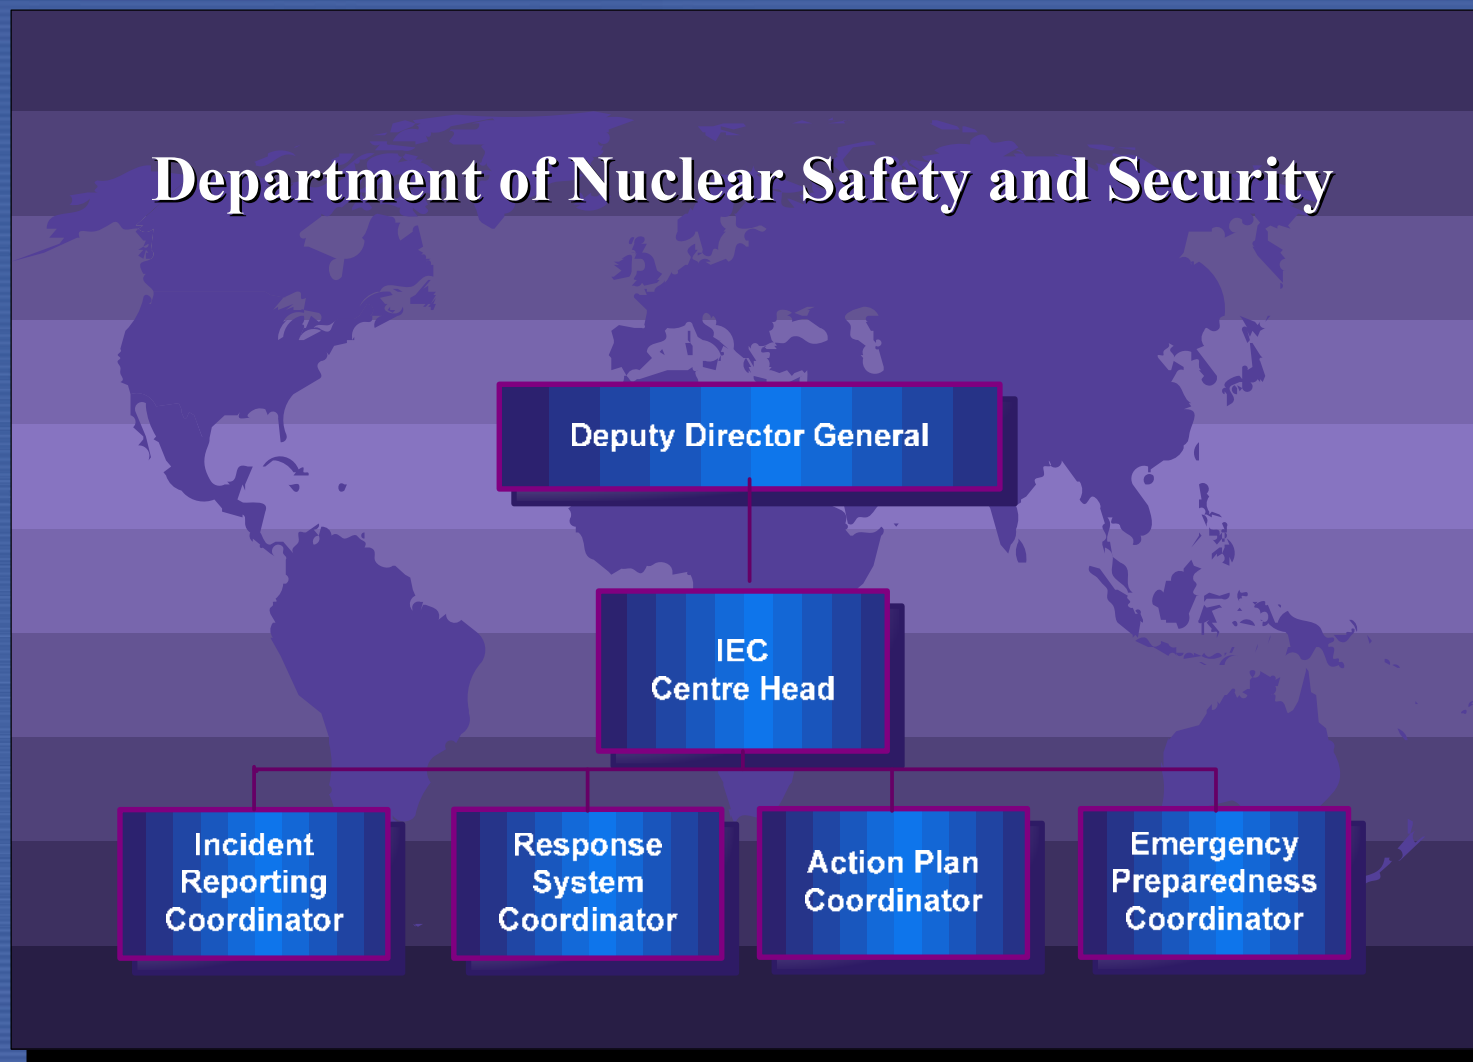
Department of Nuclear Safety and Security

Deputy Director General

IEC
Centre Head

Incident Reporting Coordinator

Response System Coordinator

Action Plan Coordinator

Emergency Preparedness Coordinator